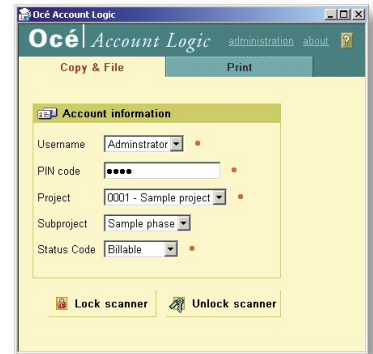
Océ Account Logic

Océ | Account Logic administration about ?

Copy & File

Print

Account information

Username Adminstrator

PIN code ●●●●

Project 0001 - Sample project

Subproject Sample phase

Status Code Billable

Lock scanner

Unlock scanner